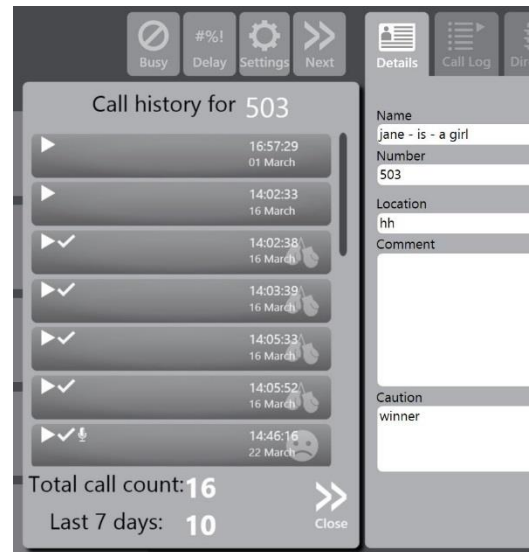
Busy #%! Delay Settings Next

Details Call Log Dir

Call history for 503

16:57:29
01 March

14:02:33
16 March

14:02:38
16 March

14:03:39
16 March

14:05:33
16 March

14:05:52
16 March

14:46:16
22 March

Total call count: 16

Last 7 days: 10

Close

Name
jane - is - a girl

Number
503

Location
hh

Comment

Caution
winner